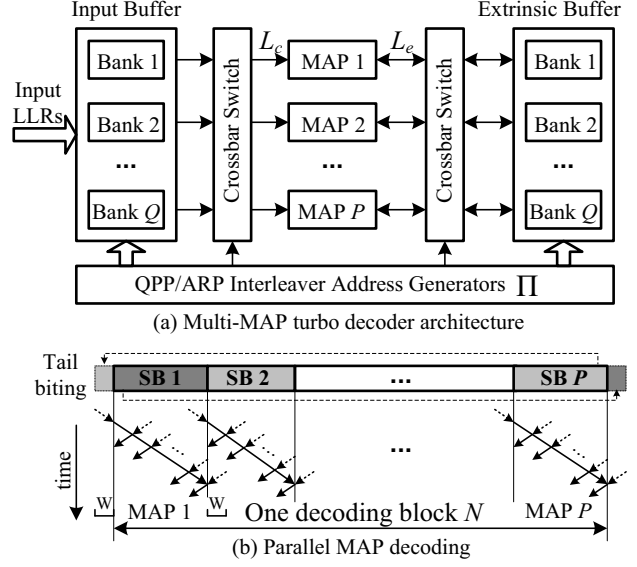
Input Buffer

Extrinsic Buffer

Input LLRs

Bank 1

Bank 2

...

Bank $Q$

Crossbar Switch

$L_c$

MAP 1

MAP 2

...

MAP $P$

$L_e$

Crossbar Switch

Bank 1

Bank 2

...

Bank $Q$

QPP/ARP Interleaver Address Generators $\prod$

(a) Multi-MAP turbo decoder architecture

Tail biting

SB 1

SB 2

...

SB $P$

time

...

W

W

MAP 1

One decoding block $N$

MAP $P$

(b) Parallel MAP decoding